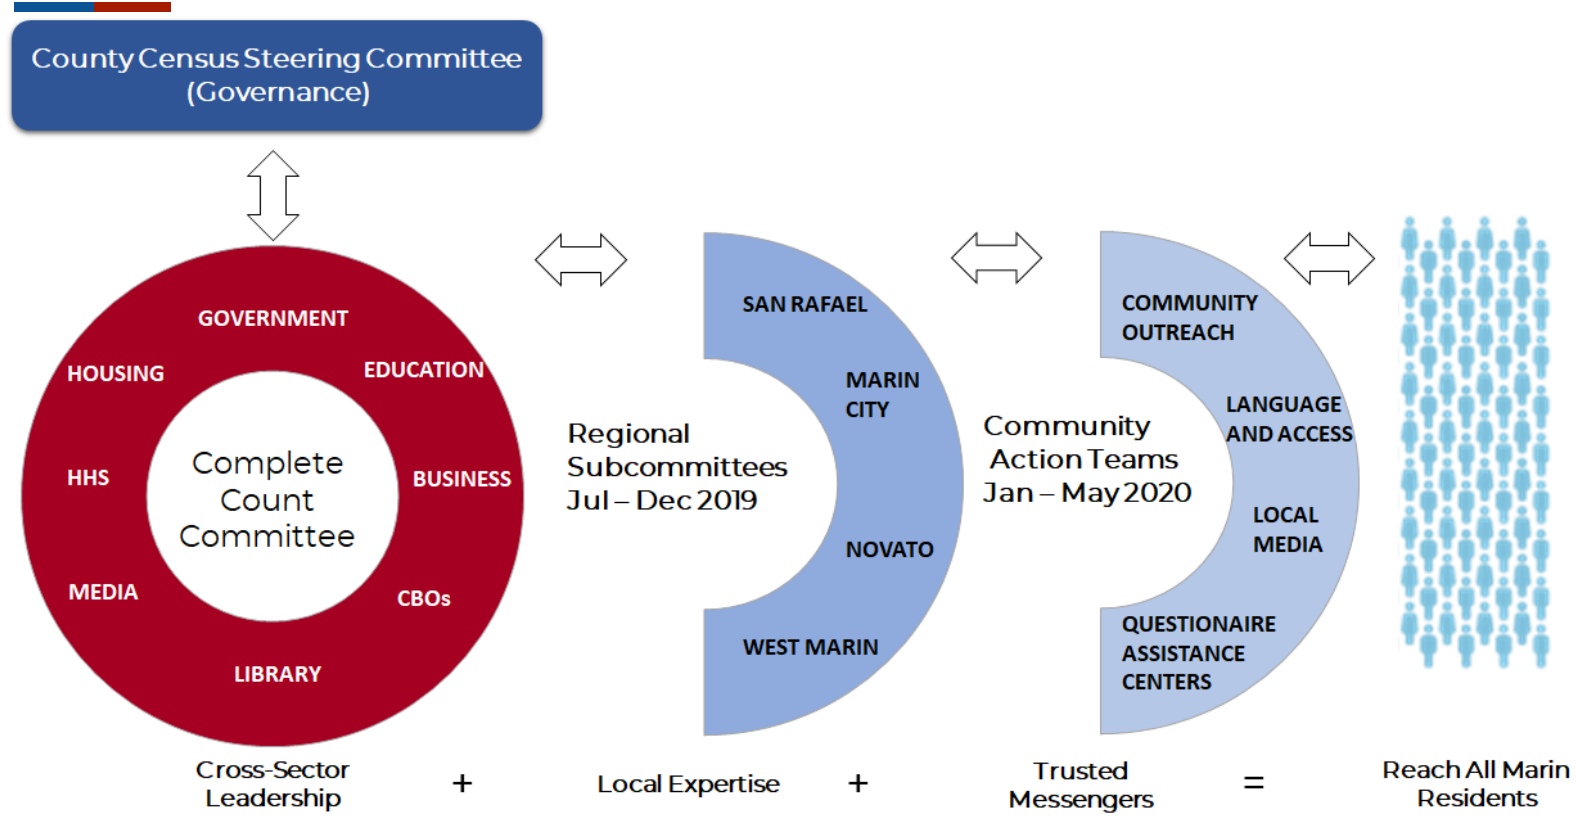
County Census Steering Committee
(Governance)

GOVERNMENT
HOUSING
EDUCATION
HHS
BUSINESS
MEDIA
CBOs
LIBRARY
Complete Count Committee

Regional Subcommittees
Jul – Dec 2019

SAN RAFAEL
MARIN CITY
NOVATO
WEST MARIN

Community Action Teams
Jan – May 2020

COMMUNITY OUTREACH
LANGUAGE AND ACCESS
LOCAL MEDIA
QUESTIONAIRE ASSISTANCE CENTERS

Cross-Sector Leadership + Local Expertise + Trusted Messengers = Reach All Marin Residents